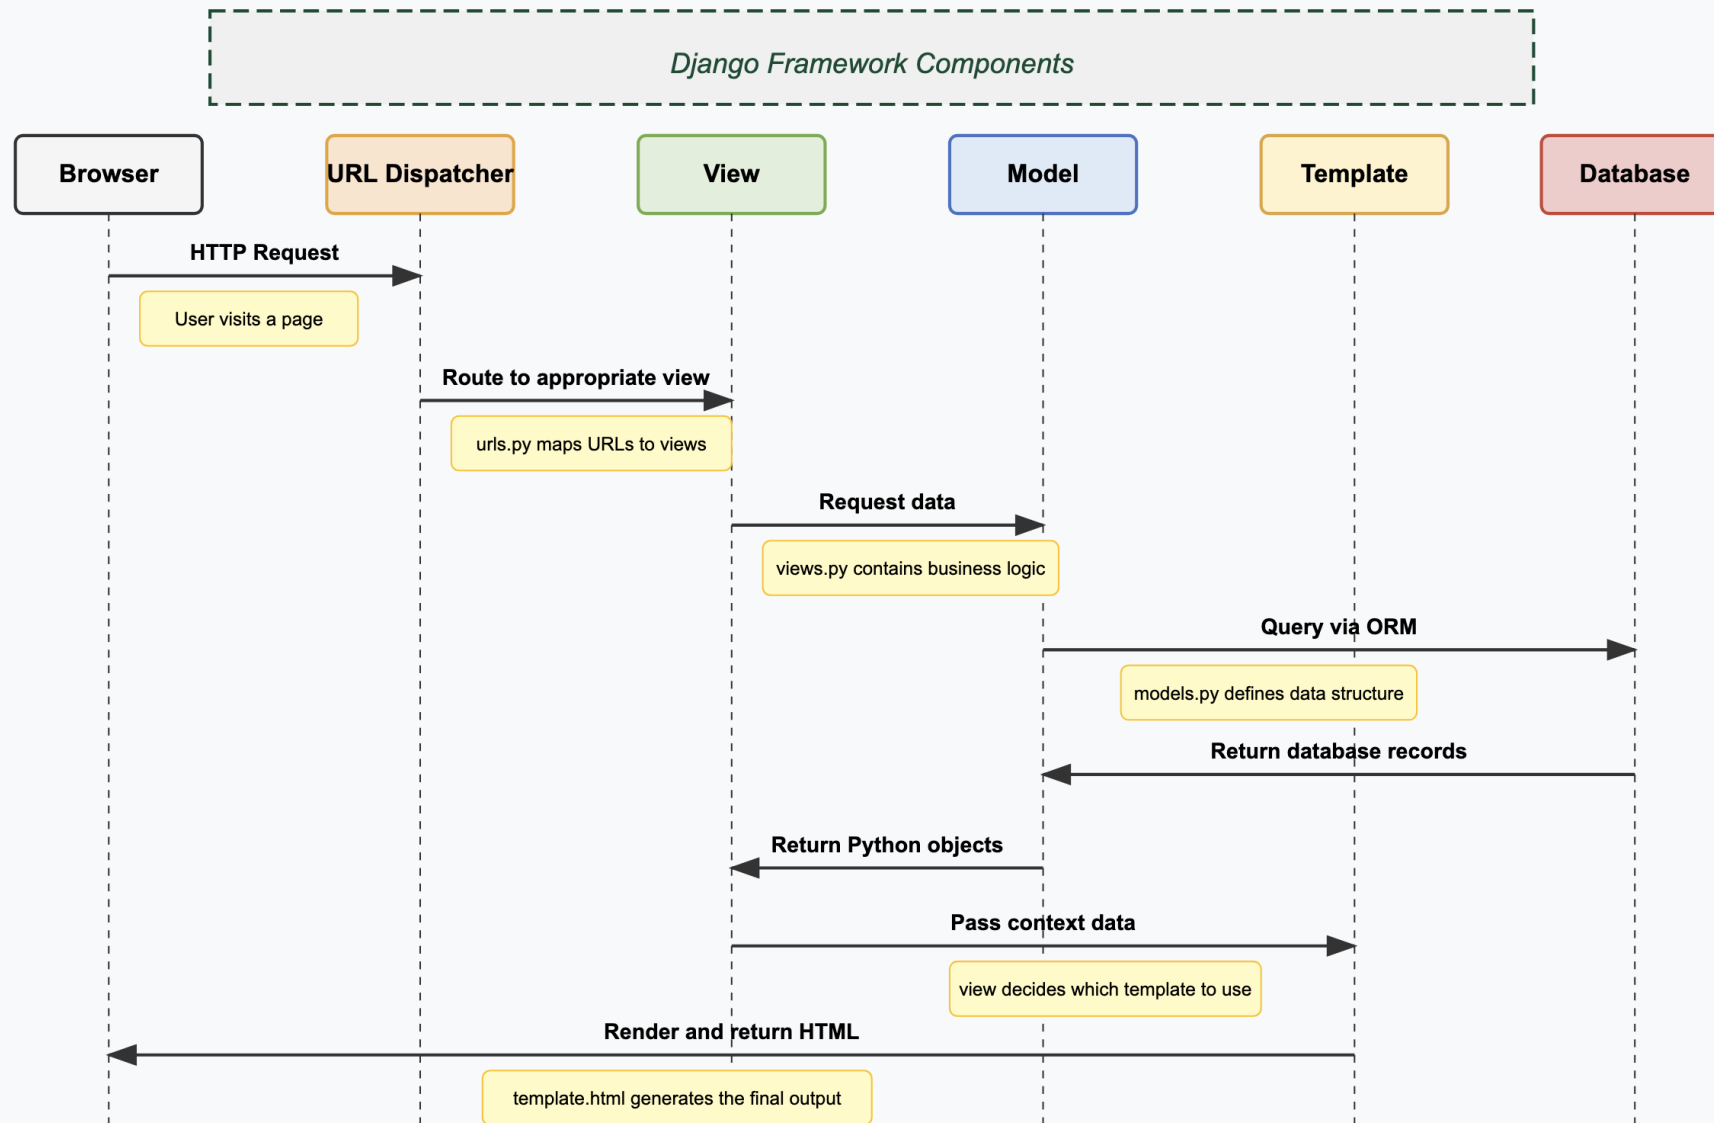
Django Framework Components

Browser

URL Dispatcher

View

Model

Template

Database

HTTP Request

User visits a page

Route to appropriate view

urls.py maps URLs to views

Request data

views.py contains business logic

Query via ORM

models.py defines data structure

Return database records

Return Python objects

Pass context data

view decides which template to use

Render and return HTML

template.html generates the final output